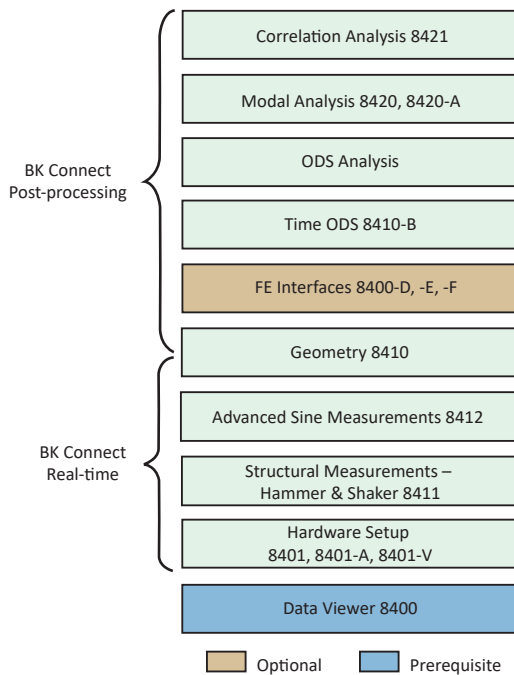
BK Connect Post-processing

Correlation Analysis 8421

Modal Analysis 8420, 8420-A

ODS Analysis

Time ODS 8410-B

FE Interfaces 8400-D, -E, -F

Geometry 8410

BK Connect Real-time

Advanced Sine Measurements 8412

Structural Measurements – Hammer & Shaker 8411

Hardware Setup 8401, 8401-A, 8401-V

Data Viewer 8400

Optional

Prerequisite